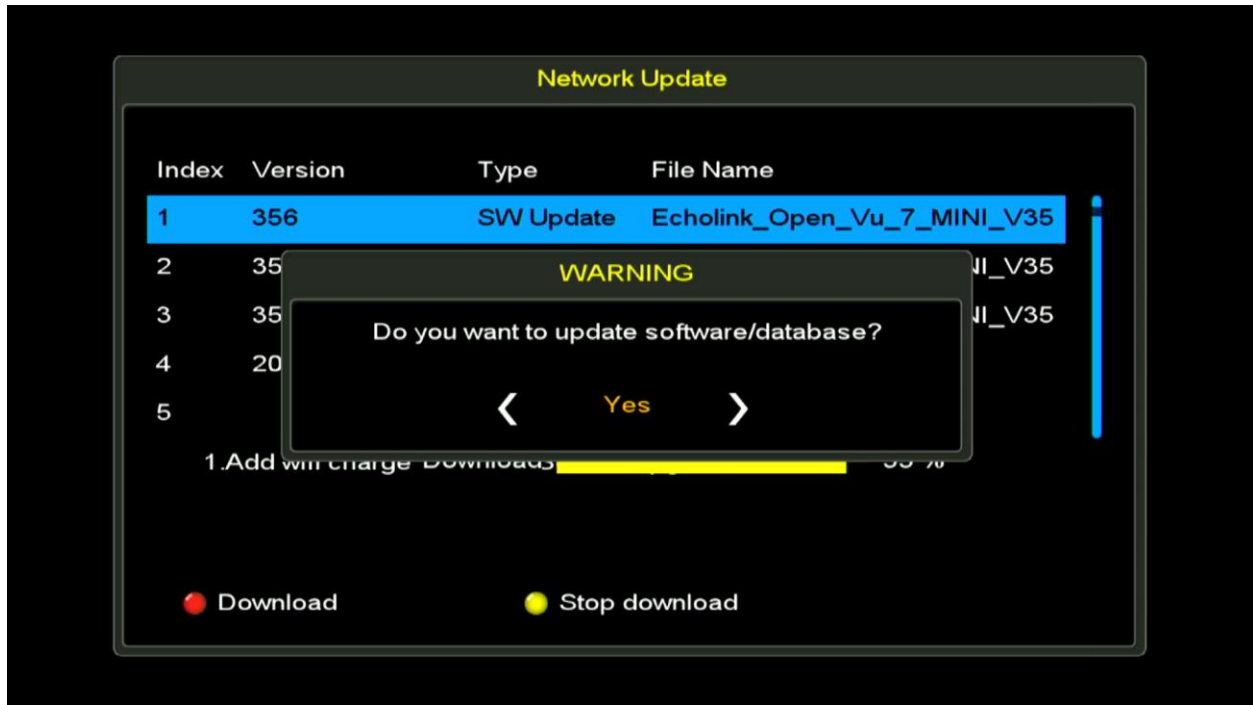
Network Update

| Index | Version | Type | File Name |
|---|---|---|---|
| 1 | 356 | SW Update | Echolink_Open_Vu_7_MINI_V35 |
| 2 | 35 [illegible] | | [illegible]NI_V35 |
| 3 | 35 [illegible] | | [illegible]NI_V35 |
| 4 | 20 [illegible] | | |
| 5 | | | |

1.Add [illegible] Download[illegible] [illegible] %

WARNING

Do you want to update software/database?

❮ Yes ❯

Download

Stop download